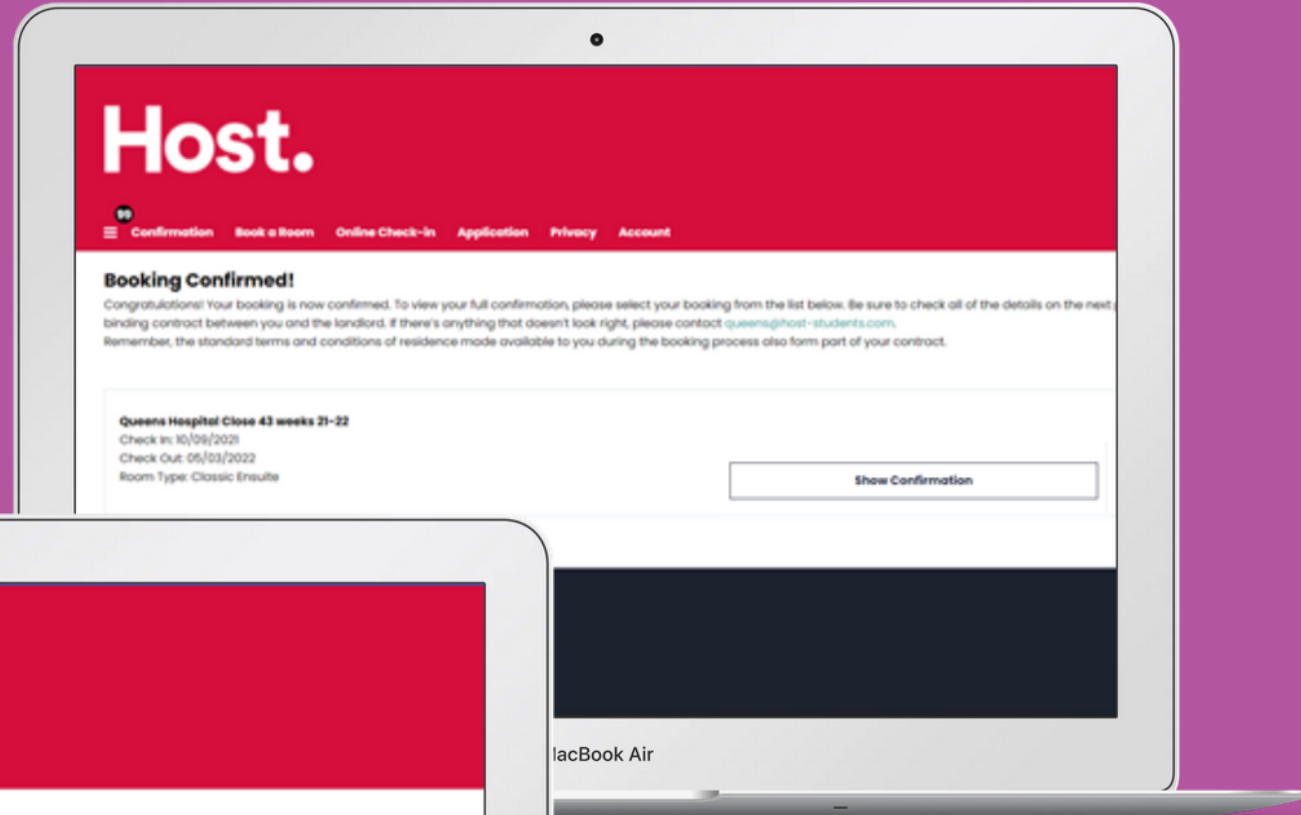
Host.

99

Confirmation Book a Room Online Check-in Application Privacy Account

Booking Confirmed!

Congratulations! Your booking is now confirmed. To view your full confirmation, please select your booking from the list below. Be sure to check all of the details on the next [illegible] binding contract between you and the landlord. If there's anything that doesn't look right, please contact queens@host-students.com.
Remember, the standard terms and conditions of residence made available to you during the booking process also form part of your contract.

Queens Hospital Close 43 weeks 21-22
Check In: 10/09/2021
Check Out: 05/03/2022
Room Type: Classic Ensuite

Show Confirmation

lacBook Air